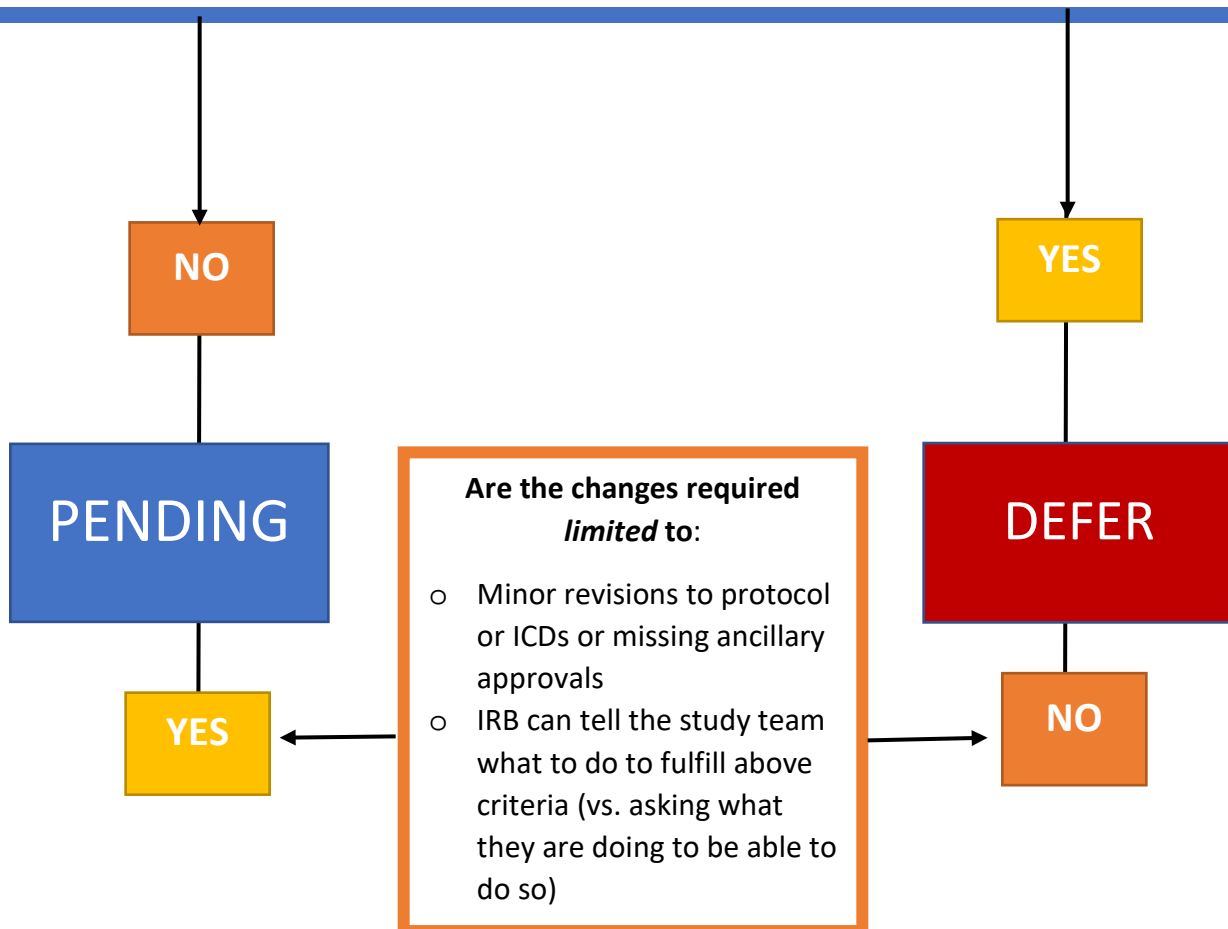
NO

YES

PENDING

Are the changes required *limited* to:

- Minor revisions to protocol or ICDs or missing ancillary approvals
- IRB can tell the study team what to do to fulfill above criteria (vs. asking what they are doing to be able to do so)

DEFER

YES

NO